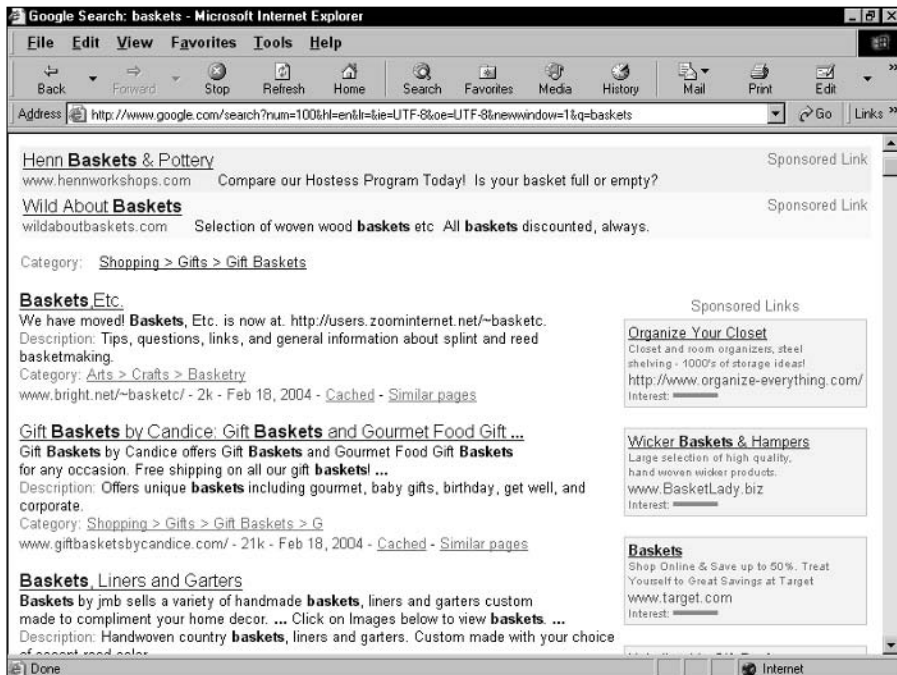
Google Search: baskets - Microsoft Internet Explorer

File Edit View Favorites Tools Help

Back Forward Stop Refresh Home Search Favorites Media History Mail Print Edit

Address http://www.google.com/search?num=100&hl=en&lr=&ie=UTF-8&oe=UTF-8&newwindow=1&q=baskets Go Links

Henn Baskets & Pottery
www.hennworkshops.com Compare our Hostess Program Today! Is your basket full or empty?
Sponsored Link

Wild About Baskets
wildaboutbaskets.com Selection of woven wood baskets etc All baskets discounted, always.
Sponsored Link

Category: Shopping > Gifts > Gift Baskets

Baskets Etc.
We have moved! Baskets, Etc. is now at. http://users.zoominternet.net/~basketc.
Description: Tips, questions, links, and general information about splint and reed basketmaking.
Category: Arts > Crafts > Basketry
www.bright.net/~basketc/ - 2k - Feb 18, 2004 - Cached - Similar pages

Gift Baskets by Candice: Gift Baskets and Gourmet Food Gift ...
Gift Baskets by Candice offers Gift Baskets and Gourmet Food Gift Baskets for any occasion. Free shipping on all our gift baskets! ...
Description: Offers unique baskets including gourmet, baby gifts, birthday, get well, and corporate.
Category: Shopping > Gifts > Gift Baskets > G
www.giftbasketsbycandice.com/ - 21k - Feb 18, 2004 - Cached - Similar pages

Baskets, Liners and Garters
Baskets by jmb sells a variety of handmade baskets, liners and garters custom made to compliment your home decor. ... Click on Images below to view baskets. ...
Description: Handwoven country baskets, liners and garters. Custom made with your choice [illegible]

Sponsored Links

Organize Your Closet
Closet and room organizers, steel shelving - 1000's of storage ideas!
http://www.organize-everything.com/
Interest:

Wicker Baskets & Hampers
Large selection of high quality, hand woven wicker products.
www.BasketLady.biz
Interest:

Baskets
Shop Online & Save up to 50%. Treat Yourself to Great Savings at Target
www.target.com
Interest:

Done
Internet